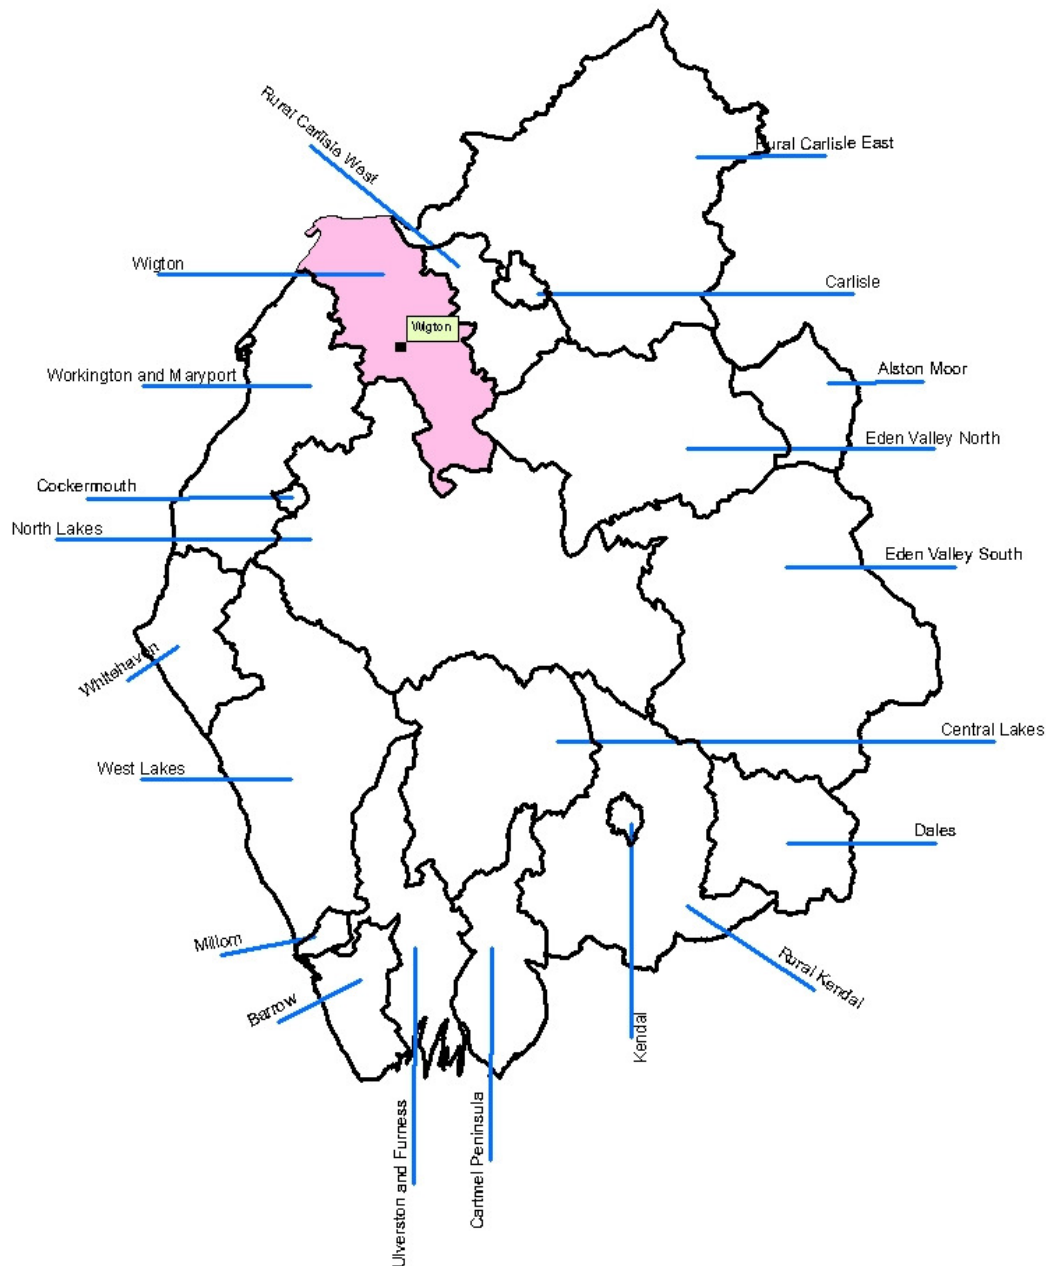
Rural Carlisle West
Rural Carlisle East
Wigton
Carlisle
Wigton
Workington and Maryport
Alston Moor
Eden Valley North
Cockermouth
North Lakes
Eden Valley South
Whitehaven
Central Lakes
West Lakes
Dales
Millom
Rural Kendal
Barrow
Kendal
Ulverston and Furness
Cartmel Peninsula